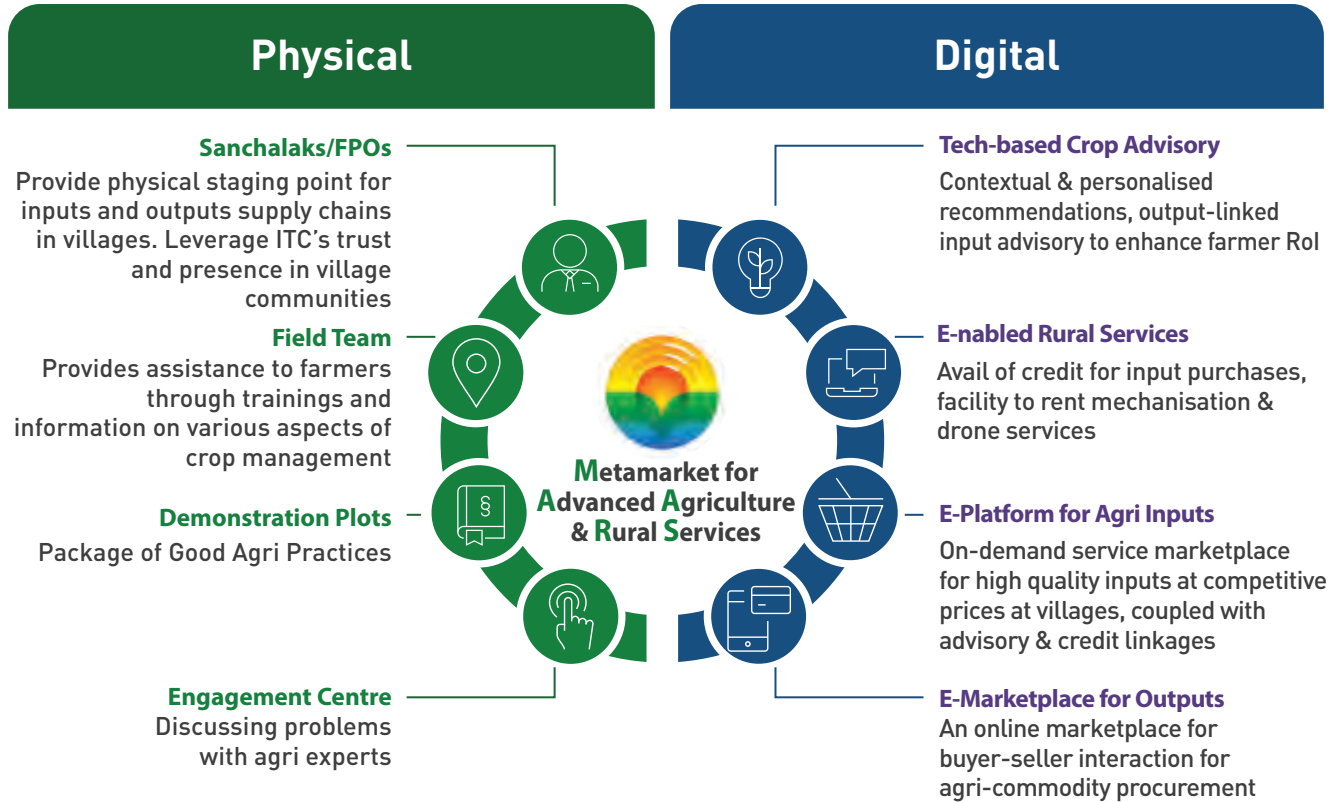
Physical

Digital

Sanchalaks/FPOs
Provide physical staging point for inputs and outputs supply chains in villages. Leverage ITC's trust and presence in village communities

Field Team
Provides assistance to farmers through trainings and information on various aspects of crop management

Demonstration Plots
Package of Good Agri Practices

Engagement Centre
Discussing problems with agri experts

Metamarket for Advanced Agriculture & Rural Services

Tech-based Crop Advisory
Contextual & personalised recommendations, output-linked input advisory to enhance farmer RoI

E-nabled Rural Services
Avail of credit for input purchases, facility to rent mechanisation & drone services

E-Platform for Agri Inputs
On-demand service marketplace for high quality inputs at competitive prices at villages, coupled with advisory & credit linkages

E-Marketplace for Outputs
An online marketplace for buyer-seller interaction for agri-commodity procurement